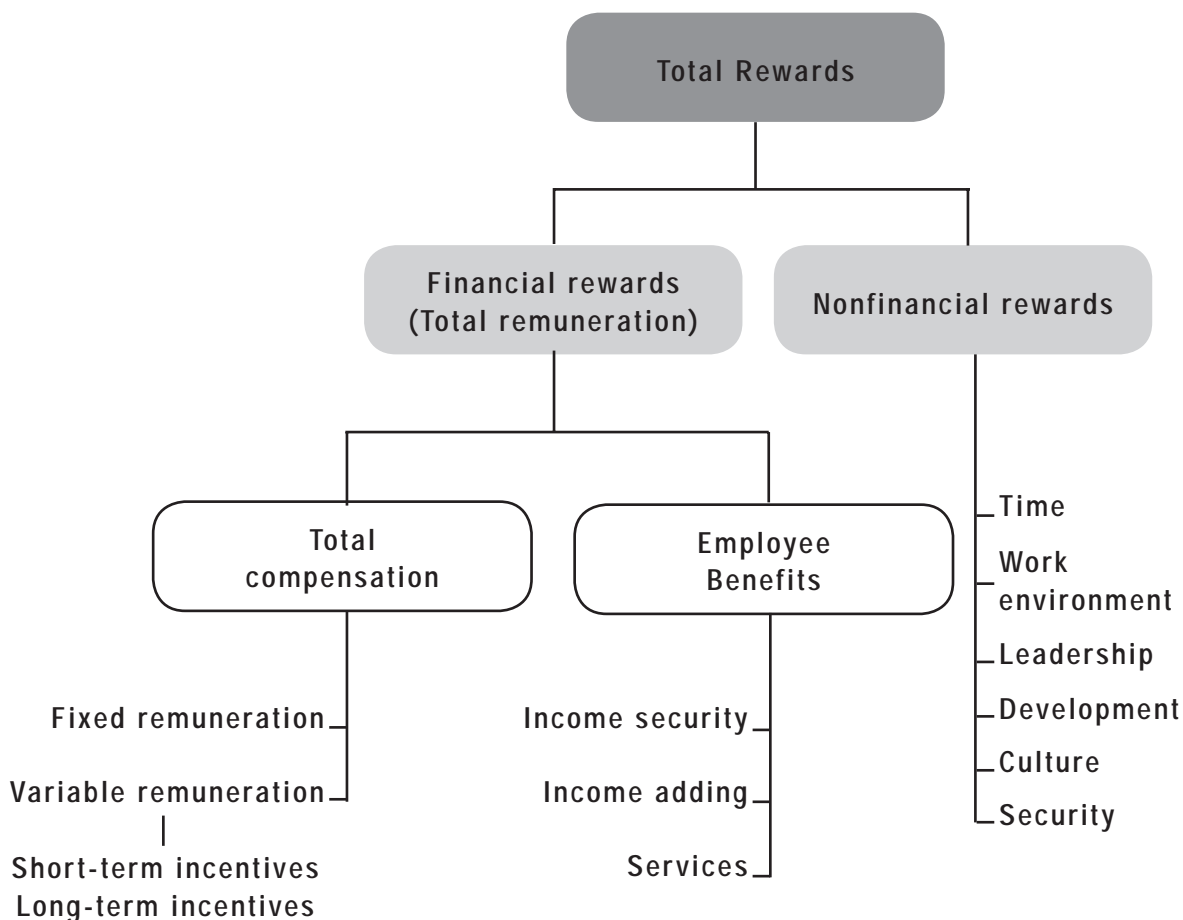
Total Rewards

Financial rewards (Total remuneration)

Nonfinancial rewards

Total compensation

Employee Benefits

Time

Work environment

Leadership

Development

Culture

Security

Fixed remuneration

Variable remuneration

Short-term incentives
Long-term incentives

Income security

Income adding

Services